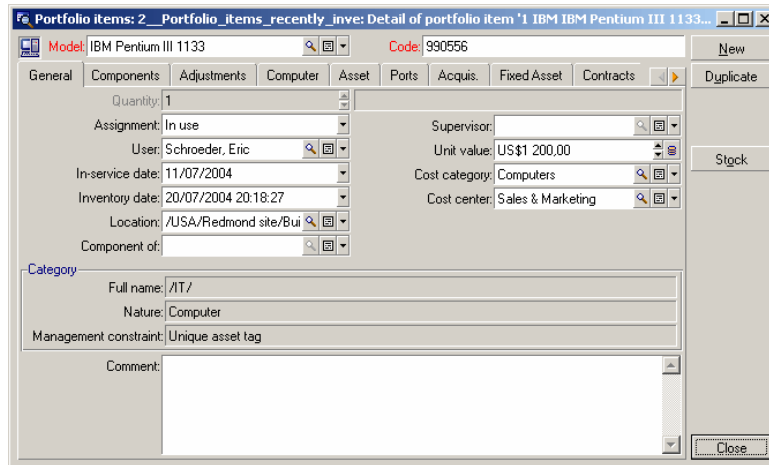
Portfolio items: 2__Portfolio_items_recently_inve: Detail of portfolio item '1 IBM IBM Pentium III 1133...

Model: IBM Pentium III 1133

Code: 990556

New

Duplicate

Stock

General | Components | Adjustments | Computer | Asset | Ports | Acquis. | Fixed Asset | Contracts

Quantity: 1

Assignment: In use

User: Schroeder, Eric

In-service date: 11/07/2004

Inventory date: 20/07/2004 20:18:27

Location: /USA/Redmond site/Bui

Component of:

Supervisor:

Unit value: US$1 200,00

Cost category: Computers

Cost center: Sales & Marketing

Category

Full name: /IT/

Nature: Computer

Management constraint: Unique asset tag

Comment:

Close